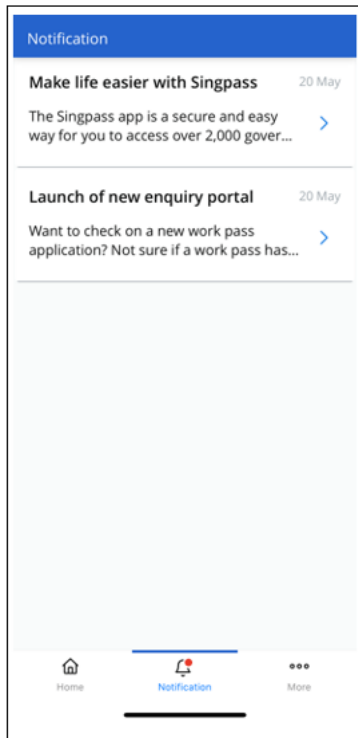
Notification

Make life easier with Singpass
20 May
The Singpass app is a secure and easy way for you to access over 2,000 gover...

Launch of new enquiry portal
20 May
Want to check on a new work pass application? Not sure if a work pass has...

Home
Notification
More